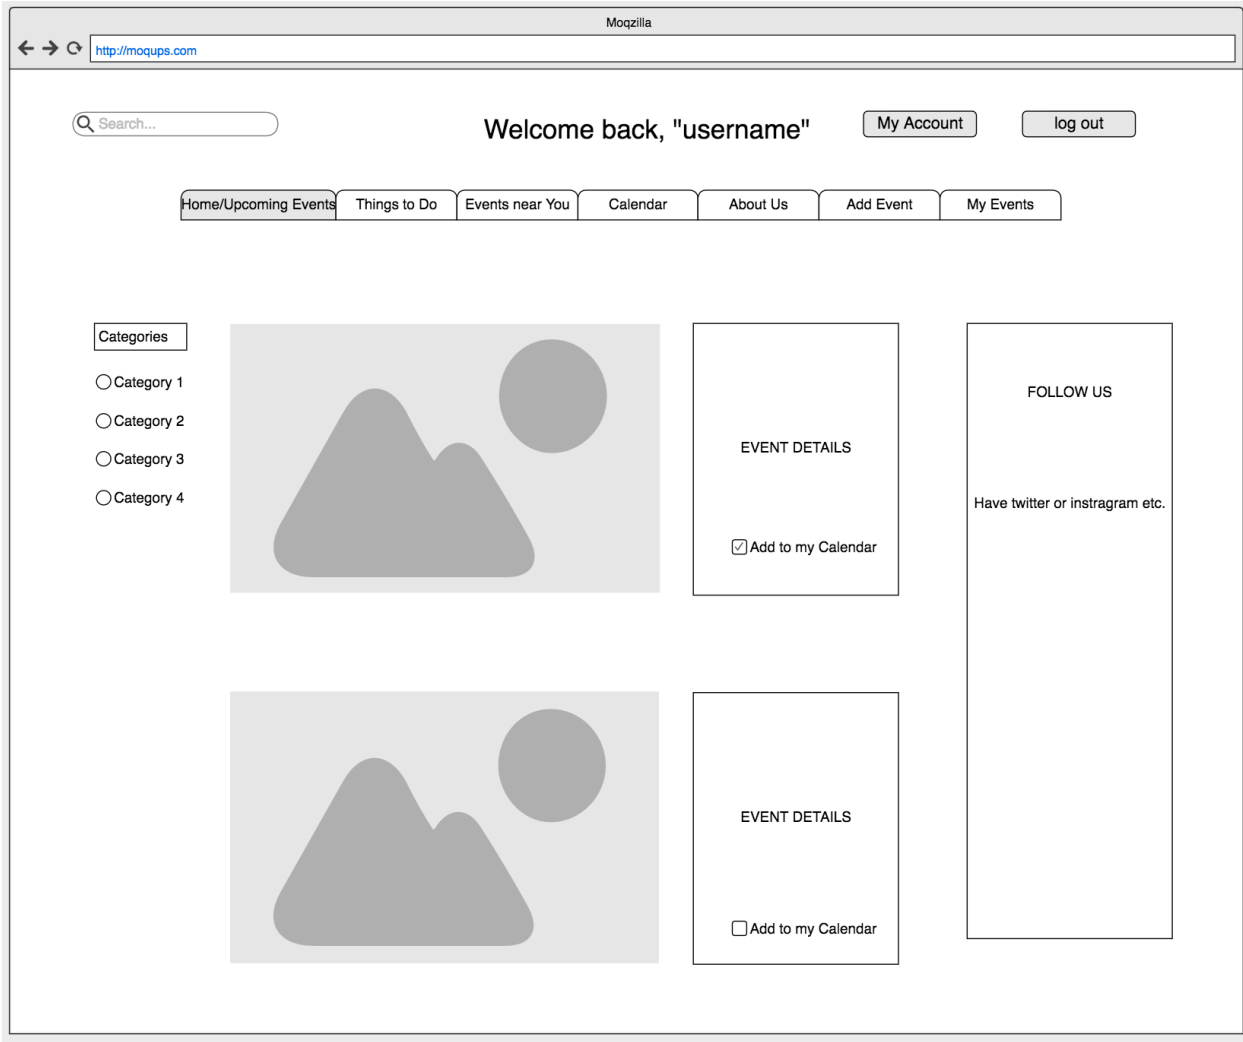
Moqzilla

http://moqups.com

Search...

Welcome back, "username"

My Account

log out

Home/Upcoming Events | Things to Do | Events near You | Calendar | About Us | Add Event | My Events

Categories

Category 1

Category 2

Category 3

Category 4

EVENT DETAILS

Add to my Calendar

FOLLOW US

Have twitter or instragram etc.

EVENT DETAILS

Add to my Calendar